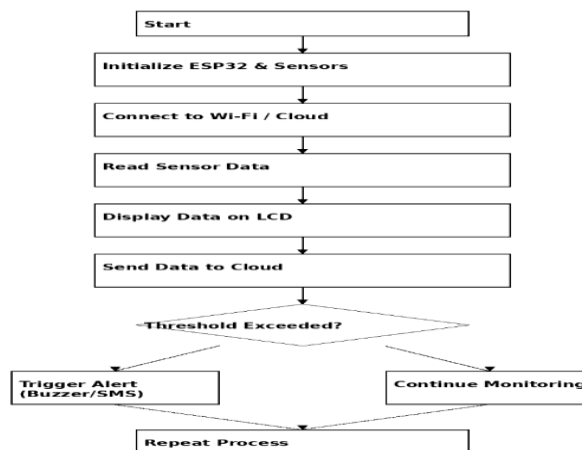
Start

Initialize ESP32 & Sensors

Connect to Wi-Fi / Cloud

Read Sensor Data

Display Data on LCD

Send Data to Cloud

Threshold Exceeded?

Trigger Alert (Buzzer/SMS)

Continue Monitoring

Repeat Process